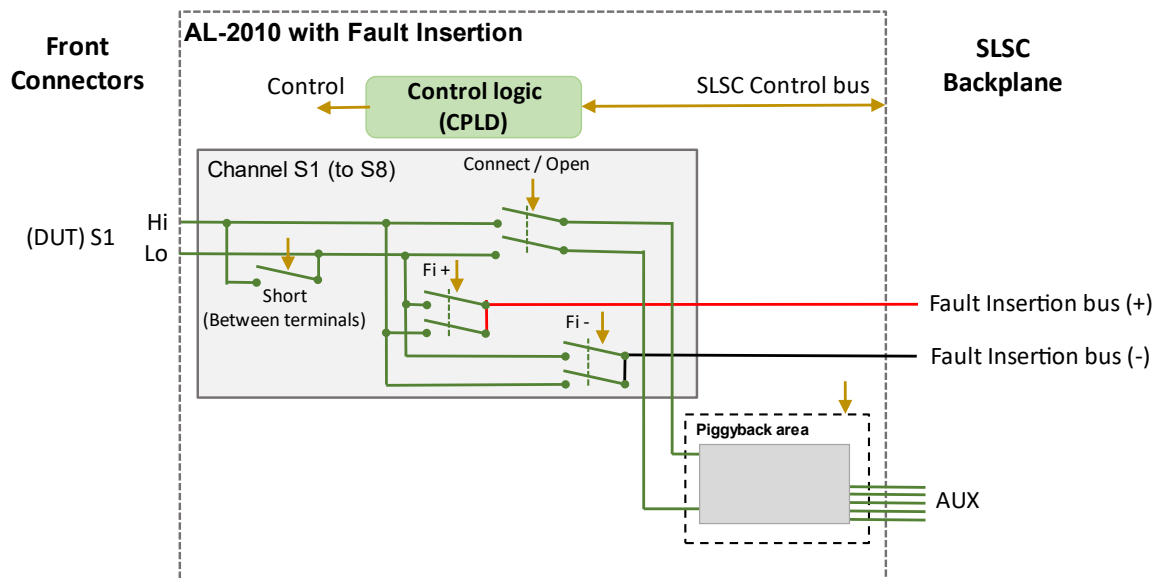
Front Connectors

AL-2010 with Fault Insertion

SLSC Backplane

Control

Control logic (CPLD)

SLSC Control bus

Channel S1 (to S8)

Connect / Open

(DUT) S1

Hi

Lo

Short (Between terminals)

Fi +

Fi -

Fault Insertion bus (+)

Fault Insertion bus (-)

Piggyback area

AUX